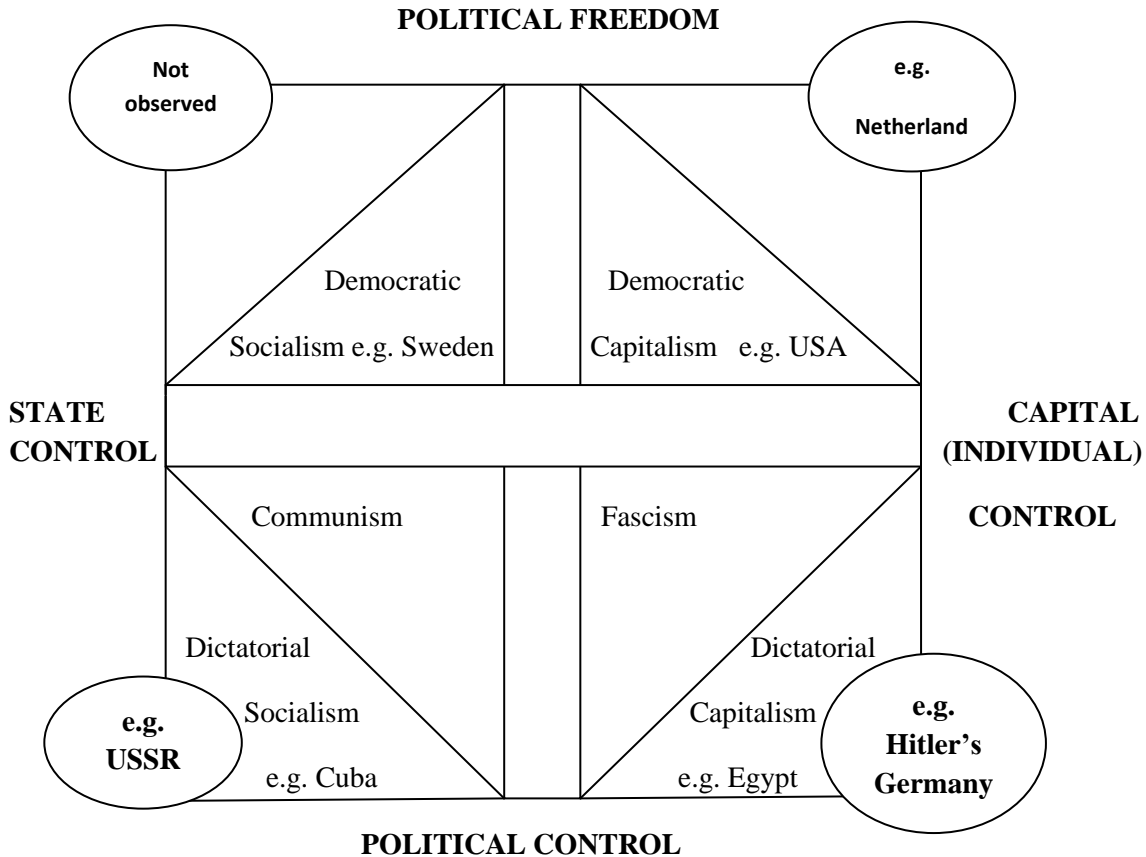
POLITICAL FREEDOM

Not observed

e.g. Netherland

Democratic Socialism e.g. Sweden

Democratic Capitalism e.g. USA

STATE CONTROL

CAPITAL (INDIVIDUAL) CONTROL

Communism

Fascism

Dictatorial Socialism e.g. Cuba

Dictatorial Capitalism e.g. Egypt

e.g. USSR

e.g. Hitler's Germany

POLITICAL CONTROL